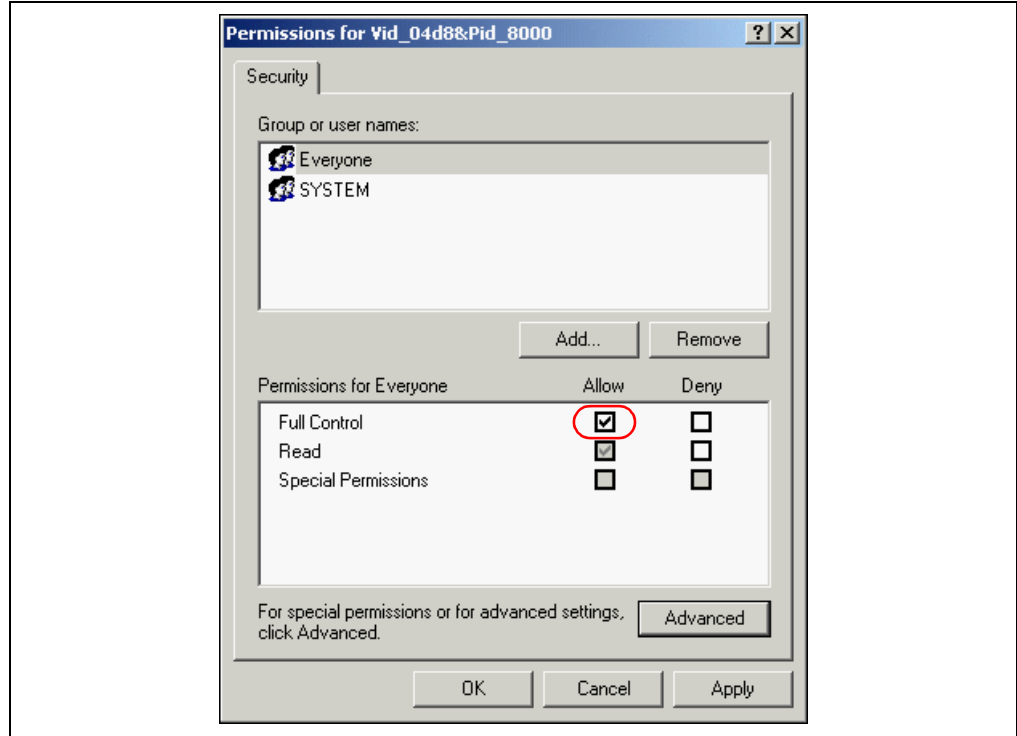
Permissions for Vid_04d8&Pid_8000

?

Security

Group or user names:

Everyone
SYSTEM

Add...

Remove

Permissions for Everyone

Allow

Deny

| | Allow | Deny |
|---|---|---|
| Full Control | ☑ | ☐ |
| Read | ☑ | ☐ |
| Special Permissions | ☐ | ☐ |

For special permissions or for advanced settings, click Advanced.

Advanced

OK

Cancel

Apply